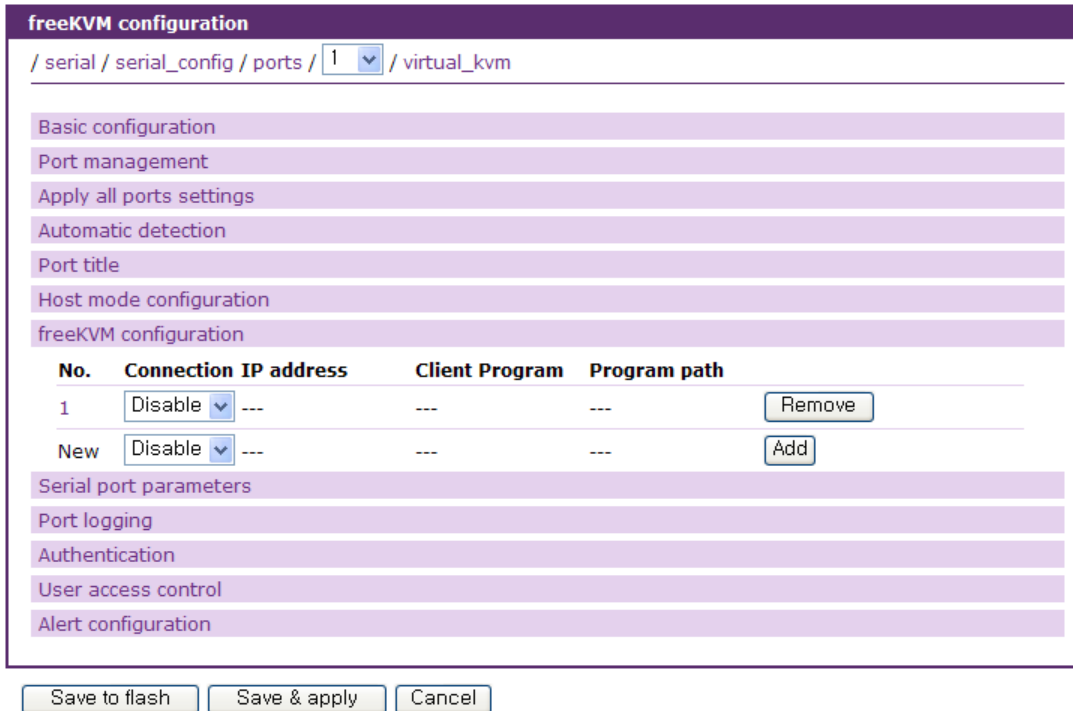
freeKVM configuration

/ serial / serial_config / ports / 1 / virtual_kvm

Basic configuration

Port management

Apply all ports settings

Automatic detection

Port title

Host mode configuration

freeKVM configuration

| No. | Connection | IP address | Client Program | Program path | |
|---|---|---|---|---|---|
| 1 | Disable | --- | --- | --- | Remove |
| New | Disable | --- | --- | --- | Add |

Serial port parameters

Port logging

Authentication

User access control

Alert configuration

Save to flash | Save & apply | Cancel